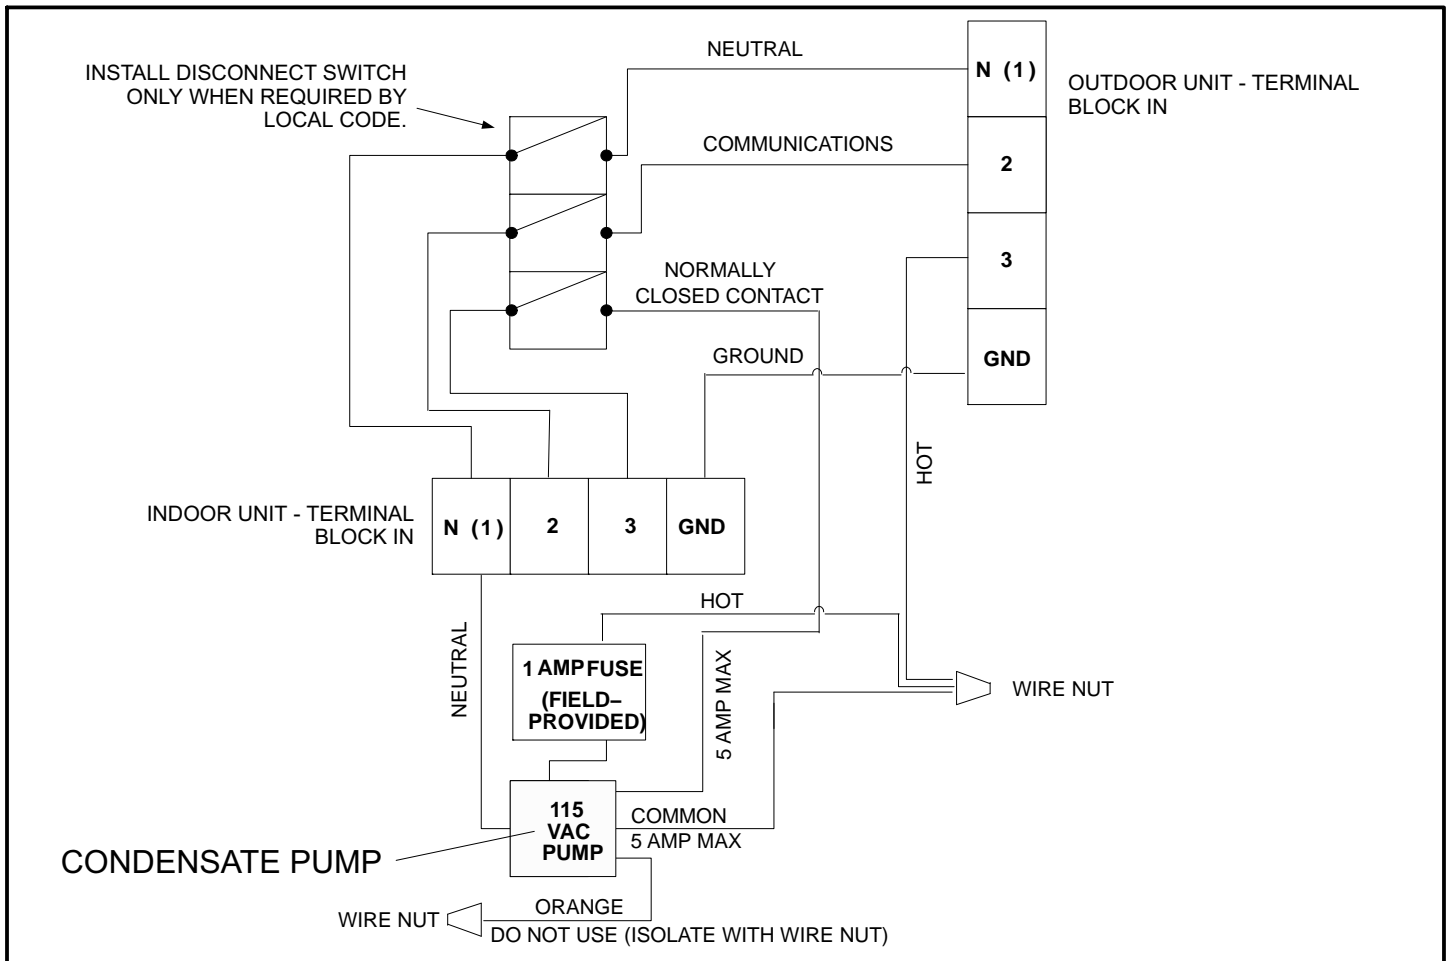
INSTALL DISCONNECT SWITCH ONLY WHEN REQUIRED BY LOCAL CODE.

NEUTRAL

N (1)

OUTDOOR UNIT - TERMINAL BLOCK IN

COMMUNICATIONS

2

3

NORMALLY CLOSED CONTACT

GROUND

GND

HOT

INDOOR UNIT - TERMINAL BLOCK IN

N (1)

2

3

GND

HOT

NEUTRAL

1 AMP FUSE (FIELD–PROVIDED)

5 AMP MAX

WIRE NUT

115 VAC PUMP

COMMON 5 AMP MAX

CONDENSATE PUMP

WIRE NUT

ORANGE

DO NOT USE (ISOLATE WITH WIRE NUT)